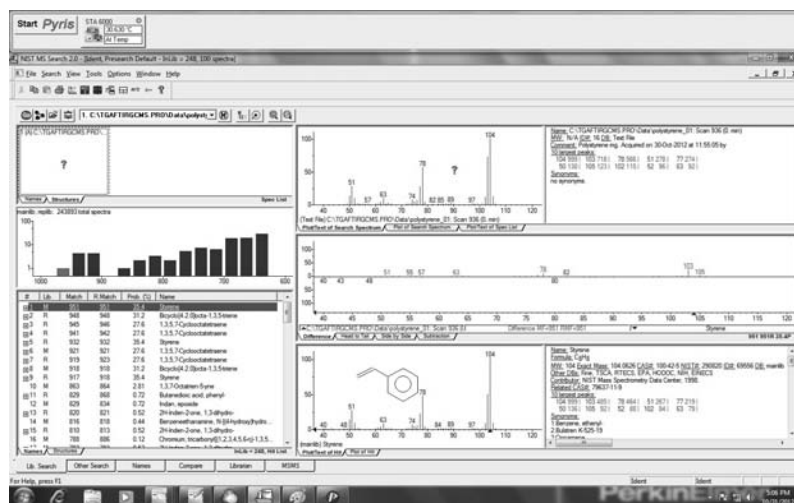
Start Pyris

STA 6000
30.630 °C
At Temp

NIST MS Search 2.0 - [Client, Presearch Default - InLib = 248, 100 spectra]

File Search View Tools Options Window Help

1. C:\TGAFTIRGCMS.PRO\Data\polyst

Names Structures

Spec List

mainlib, replib: 243893 total spectra

| # | Lib | Match | R.Match | Prob. (%) | Name |
|---|---|---|---|---|---|
| 1 | M | 951 | 951 | 35.4 | Styrene |
| 2 | R | 948 | 948 | 31.2 | Bicyclo[4.2.0]octa-1,3,5-triene |
| 3 | R | 945 | 946 | 27.6 | 1,3,5,7-Cyclooctatetraene |
| 4 | M | 941 | 942 | 27.6 | 1,3,5,7-Cyclooctatetraene |
| 5 | R | 932 | 932 | 35.4 | Styrene |
| 6 | M | 921 | 921 | 27.6 | 1,3,5,7-Cyclooctatetraene |
| 7 | M | 919 | 923 | 27.6 | 1,3,5,7-Cyclooctatetraene |
| 8 | M | 918 | 918 | 31.2 | Bicyclo[4.2.0]octa-1,3,5-triene |
| 9 | R | 917 | 918 | 35.4 | Styrene |
| 10 | M | 863 | 864 | 2.81 | 1,3,7-Octatrien-5-yne |
| 11 | R | 829 | 868 | 0.72 | Butanedioic acid, phenyl- |
| 12 | M | 829 | 834 | 0.72 | Indan, epoxide |
| 13 | R | 820 | 821 | 0.52 | 2H-Inden-2-one, 1,3-dihydro- |
| 14 | M | 816 | 818 | 0.44 | Benzeneethanamine, N-[(4-hydroxyphenyl)... |
| 15 | R | 810 | 813 | 0.52 | 2H-Inden-2-one, 1,3-dihydro- |
| 16 | M | 788 | 886 | 0.12 | Chromium, tricarbonyl[(1,2,3,4,5,6-η)-1,3,5... |

Names Structures InLib = 248, Hit List

Lib. Search Other Search Names Compare Librarian MSMS

(Text File) C:\TGAFTIRGCMS.PRO\Data\polystyrene_01: Scan 936 (0 min)

Plot/Text of Search Spectrum Plot of Search Spectrum Plot/Text of Spec List

Name: C:\TGAFTIRGCMS.PRO\Data\polystyrene_01: Scan 936 (0 min)
MW: N/A ID#: 16 DB: Text File
Comment: Polystyrene xy 0min. Acquired on 30-Oct-2012 at 11:55:05 by
10 largest peaks:
104 999 | 103 718 | 78 566 | 51 279 | 77 274 |
50 130 | 105 123 | 102 116 | 52 99 | 63 92 |
Synonyms:
no synonyms

Difference Head to Tail Side by Side Subtraction

C:\TGAFTIRGCMS.PRO\Data\polystyrene_01: Scan 936 (0 Difference MF=951 RMF=951 Styrene

(mainlib) Styrene

Plot/Text of Hit Plot of Hit

Name: Styrene
Formula: $C_8H_8$
MW: 104 Exact Mass: 104.0626 CAS#: 100-42-5 NIST#: 290820 ID#: 69556 DB: mainlib
Other DBs: Fine, TSCA, RTECS, EPA, HODOC, NIH, EINECS
Contributor: NIST Mass Spectrometry Data Center, 1990.
Related CAS#: 79637-11-9
10 largest peaks:
104 999 | 103 455 | 78 464 | 51 267 | 77 219 |
50 136 | 105 92 | 52 85 | 102 84 | 63 75 |
Synonyms:
1.Benzene, ethenyl-
2.Bulstren K-525-19
3.Cinnamene

For Help, press F1

PerkinElmer

5:06 PM